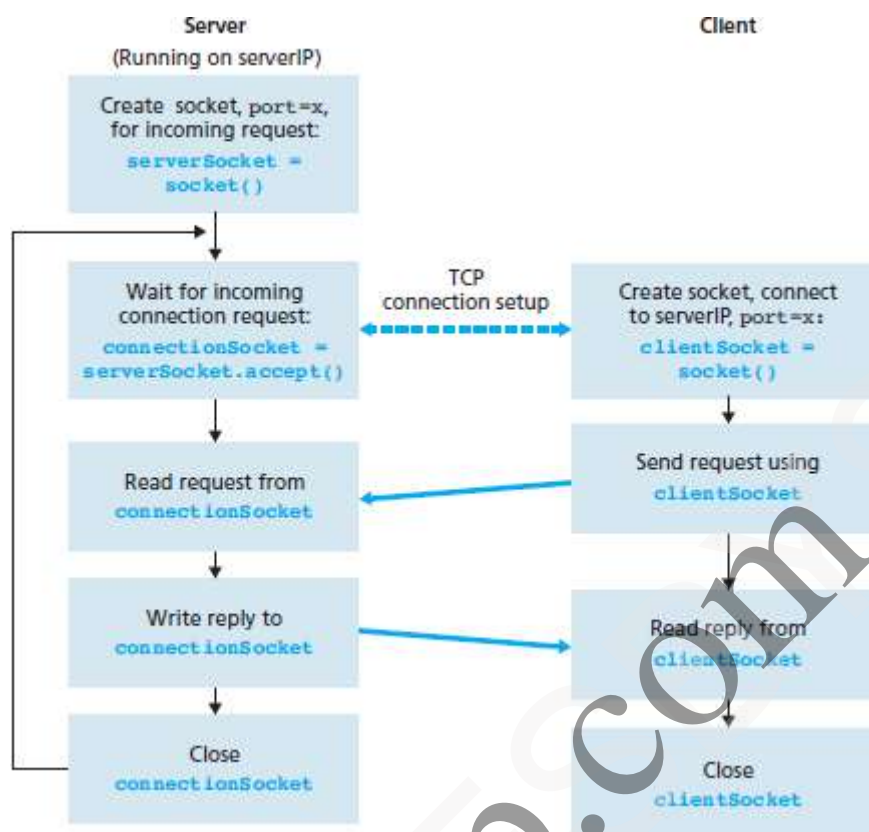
Server
(Running on serverIP)

Client

Create socket, port=x, for incoming request:
serverSocket = socket()

Wait for incoming connection request:
connectionSocket = serverSocket.accept()

TCP connection setup

Create socket, connect to serverIP, port=x:
clientSocket = socket()

Read request from connectionSocket

Send request using clientSocket

Write reply to connectionSocket

Read reply from clientSocket

Close connectionSocket

Close clientSocket